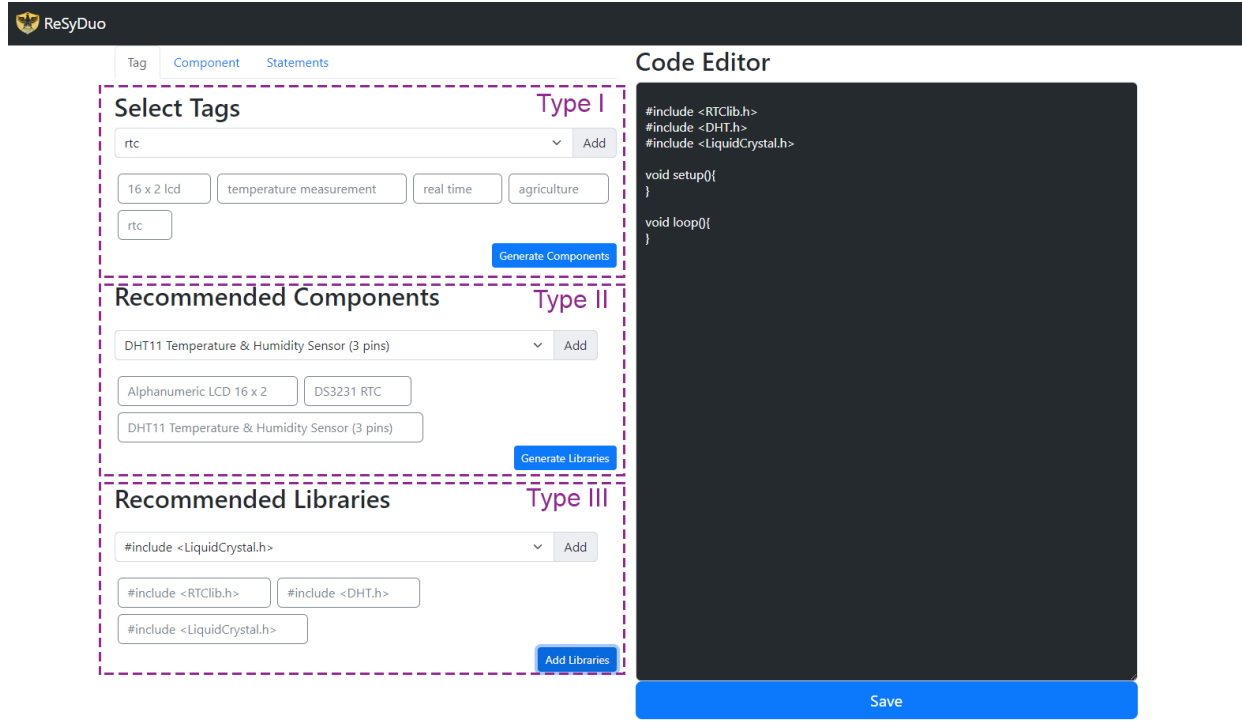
ReSyDuo

Tag Component Statements

Select Tags
Type I

rtc
Add

16 x 2 lcd
temperature measurement
real time
agriculture
rtc

Generate Components

Recommended Components
Type II

DHT11 Temperature & Humidity Sensor (3 pins)
Add

Alphanumeric LCD 16 x 2
DS3231 RTC
DHT11 Temperature & Humidity Sensor (3 pins)

Generate Libraries

Recommended Libraries
Type III

#include <LiquidCrystal.h>
Add

#include <RTClib.h>
#include <DHT.h>
#include <LiquidCrystal.h>

Add Libraries

Code Editor

#include <RTClib.h>
#include <DHT.h>
#include <LiquidCrystal.h>

void setup(){
}

void loop(){
}

Save